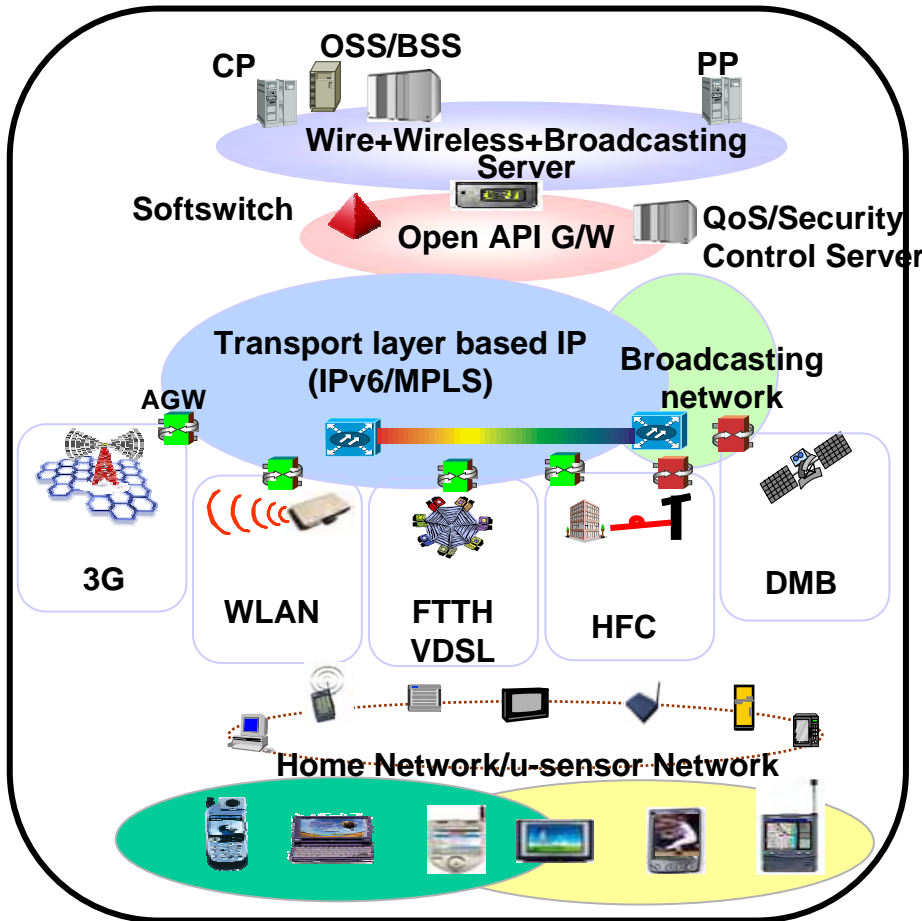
CP
OSS/BSS
PP
Wire+Wireless+Broadcasting Server
Softswitch
Open API G/W
QoS/Security Control Server
Transport layer based IP (IPv6/MPLS)
Broadcasting network
AGW
3G
WLAN
FTTH VDSL
HFC
DMB
Home Network/u-sensor Network